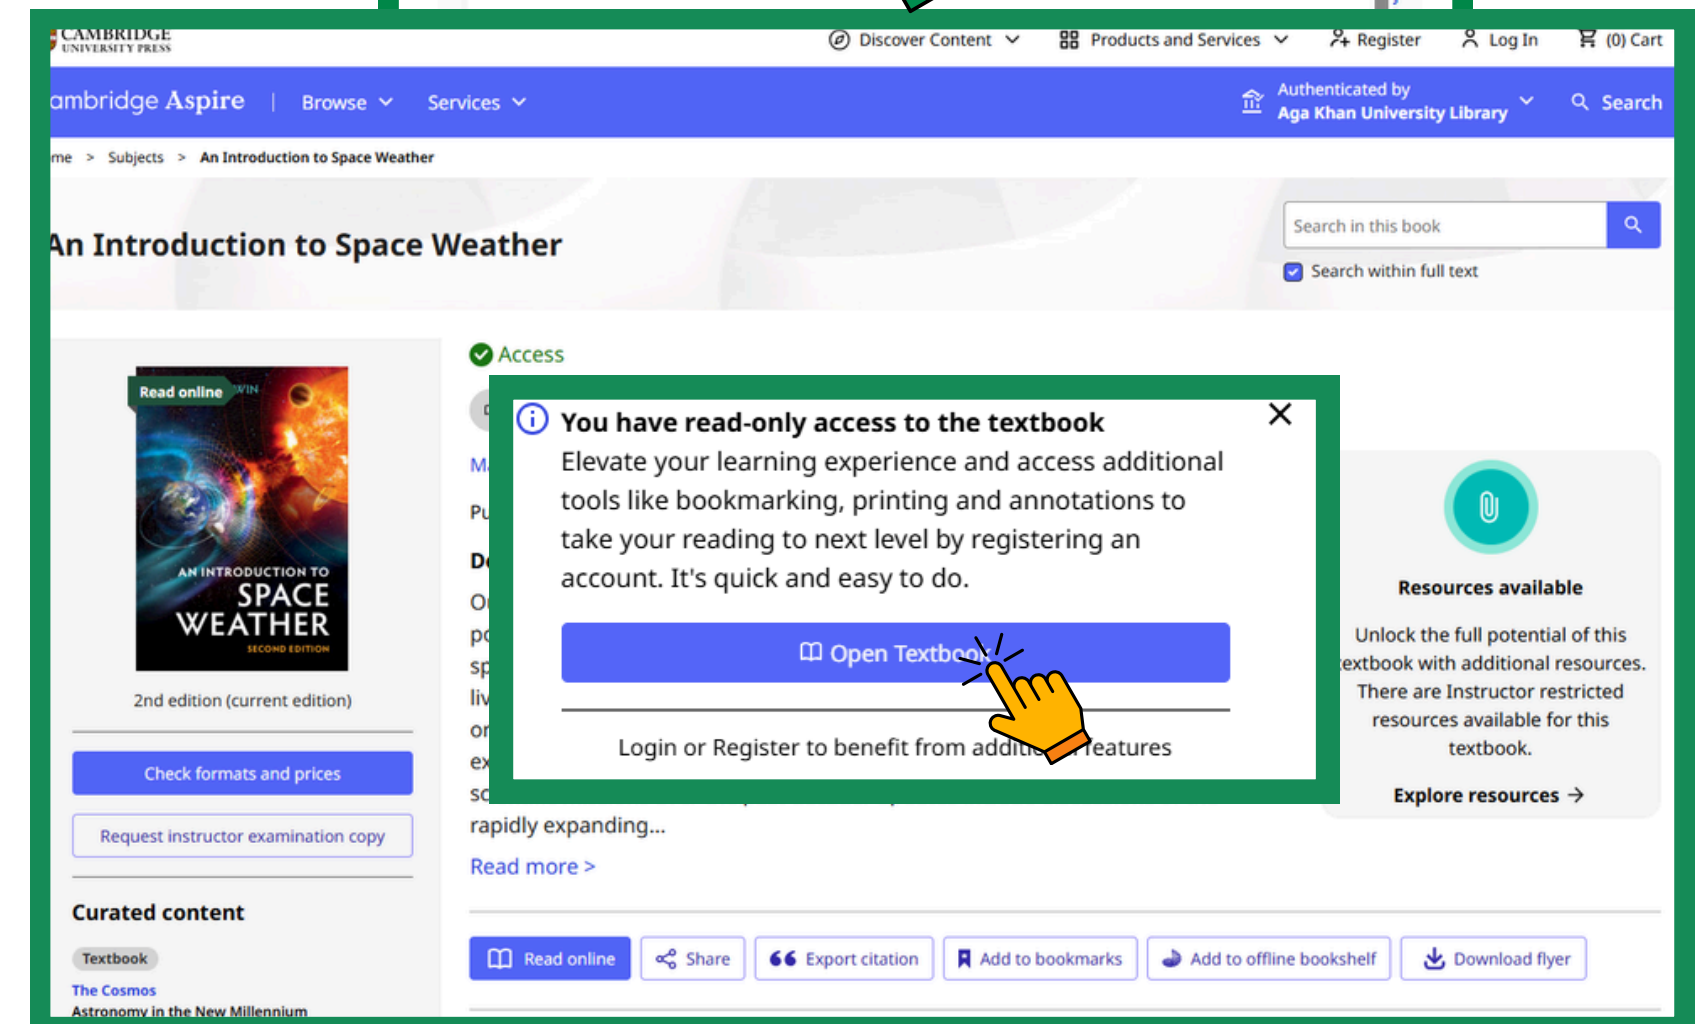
CAMBRIDGE
UNIVERSITY PRESS

Discover Content
Products and Services
Register
Log In
(0) Cart

ambridge Aspire | Browse Services
Authenticated by
Aga Khan University Library
Search

me > Subjects > An Introduction to Space Weather

An Introduction to Space Weather

Search in this book
Search within full text

Read online
AN INTRODUCTION TO
SPACE
WEATHER
SECOND EDITION

2nd edition (current edition)

Check formats and prices
Request instructor examination copy

Curated content
Textbook
The Cosmos
Astronomy in the New Millennium

Access

M
Pu
D
O
p
sp
liv
or
ex
sc
rapidly expanding...
Read more >

You have read-only access to the textbook
Elevate your learning experience and access additional tools like bookmarking, printing and annotations to take your reading to next level by registering an account. It's quick and easy to do.

Open Textboo

Login or Register to benefit from additi features

Resources available
Unlock the full potential of this extbook with additional resources. There are Instructor restricted resources available for this textbook.
Explore resources →

Read online
Share
Export citation
Add to bookmarks
Add to offline bookshelf
Download flyer